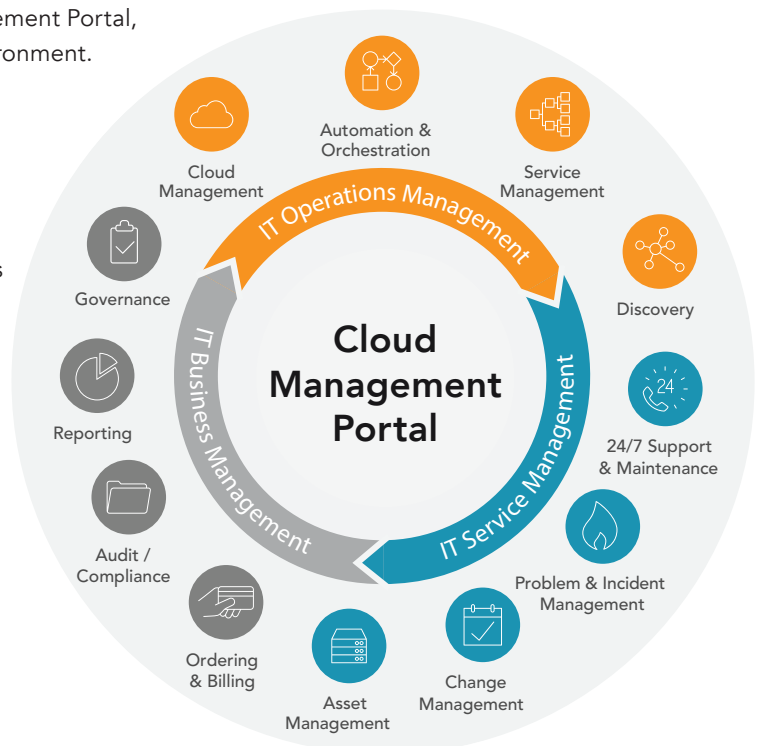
ement Portal,
ronment.

s

Automation & Orchestration

Cloud Management

Service Management

IT Operations Management

Governance

Discovery

IT Business Management

Cloud Management Portal

IT Service Management

Reporting

24

24/7 Support & Maintenance

Audit / Compliance

Problem & Incident Management

Ordering & Billing

Asset Management

Change Management